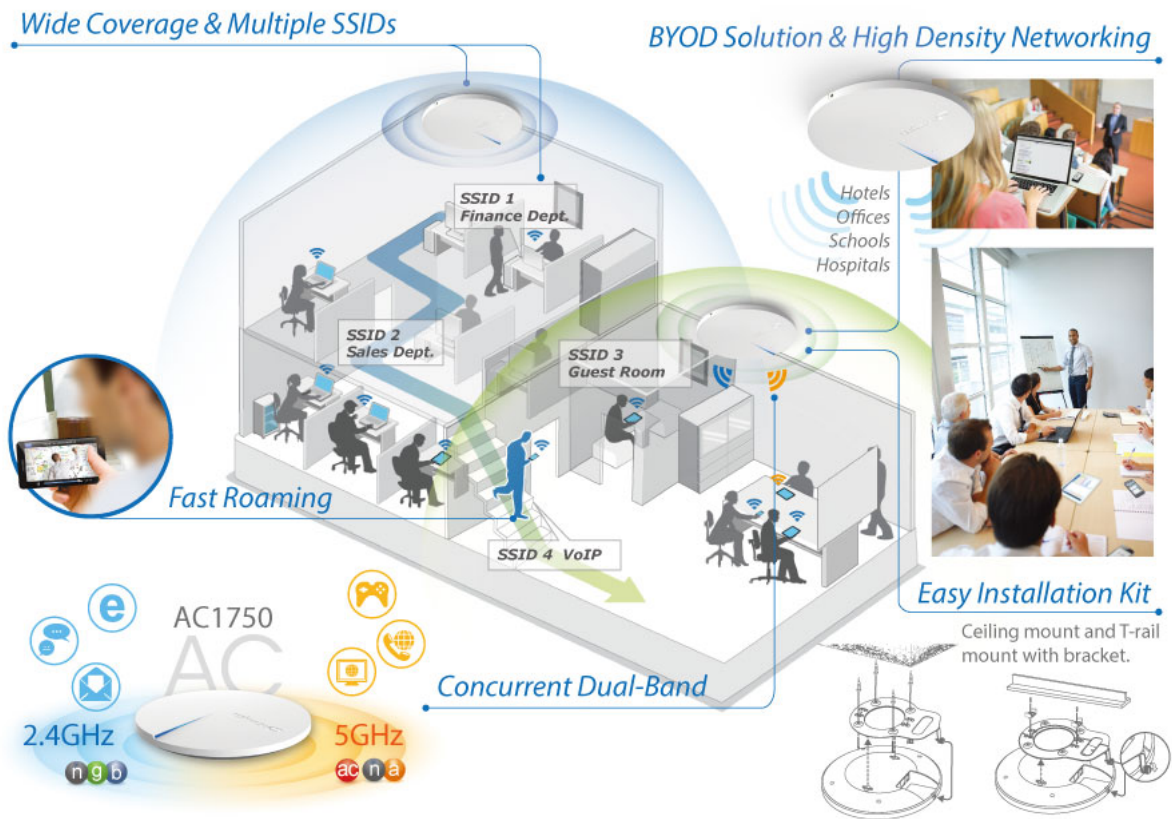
Wide Coverage & Multiple SSIDs

BYOD Solution & High Density Networking

Hotels
Offices
Schools
Hospitals

SSID 1
Finance Dept.

SSID 2
Sales Dept.

SSID 3
Guest Room

Fast Roaming

SSID 4 VoIP

Easy Installation Kit

Ceiling mount and T-rail mount with bracket.

AC1750

AC

2.4GHz

n g b

5GHz

ac n a

Concurrent Dual-Band